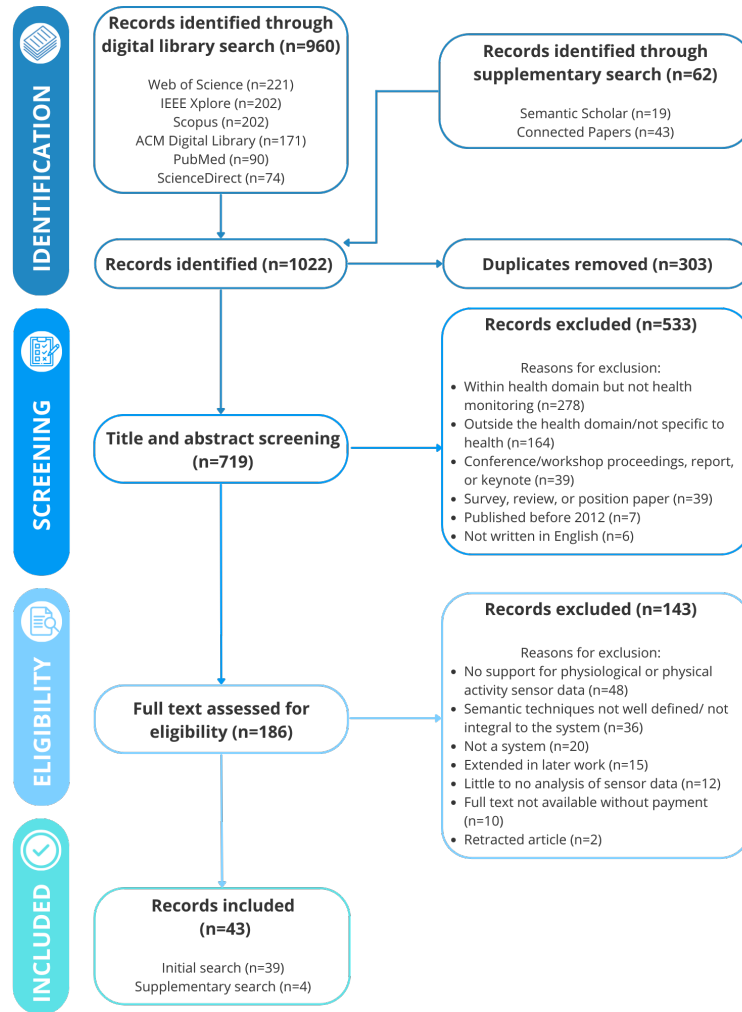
IDENTIFICATION

Records identified through digital library search (n=960)

Web of Science (n=221)
IEEE Xplore (n=202)
Scopus (n=202)
ACM Digital Library (n=171)
PubMed (n=90)
ScienceDirect (n=74)

Records identified through supplementary search (n=62)

Semantic Scholar (n=19)
Connected Papers (n=43)

Records identified (n=1022)

Duplicates removed (n=303)

SCREENING

Title and abstract screening (n=719)

Records excluded (n=533)

Reasons for exclusion:
- Within health domain but not health monitoring (n=278)
- Outside the health domain/not specific to health (n=164)
- Conference/workshop proceedings, report, or keynote (n=39)
- Survey, review, or position paper (n=39)
- Published before 2012 (n=7)
- Not written in English (n=6)

ELIGIBILITY

Full text assessed for eligibility (n=186)

Records excluded (n=143)

Reasons for exclusion:
- No support for physiological or physical activity sensor data (n=48)
- Semantic techniques not well defined/ not integral to the system (n=36)
- Not a system (n=20)
- Extended in later work (n=15)
- Little to no analysis of sensor data (n=12)
- Full text not available without payment (n=10)
- Retracted article (n=2)

INCLUDED

Records included (n=43)

Initial search (n=39)
Supplementary search (n=4)